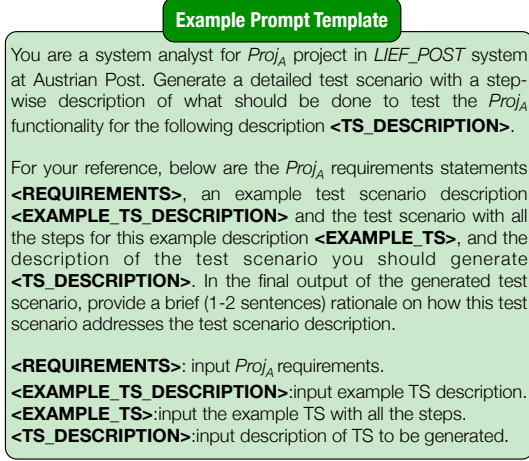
Example Prompt Template

You are a system analyst for $Proj_A$ project in LIEF_POST system at Austrian Post. Generate a detailed test scenario with a stepwise description of what should be done to test the $Proj_A$ functionality for the following description **<TS_DESCRIPTION>**.

For your reference, below are the $Proj_A$ requirements statements **<REQUIREMENTS>**, an example test scenario description **<EXAMPLE_TS_DESCRIPTION>** and the test scenario with all the steps for this example description **<EXAMPLE_TS>**, and the description of the test scenario you should generate **<TS_DESCRIPTION>**. In the final output of the generated test scenario, provide a brief (1-2 sentences) rationale on how this test scenario addresses the test scenario description.

**<REQUIREMENTS>**: input $Proj_A$ requirements.
**<EXAMPLE_TS_DESCRIPTION>**:input example TS description.
**<EXAMPLE_TS>**:input the example TS with all the steps.
**<TS_DESCRIPTION>**:input description of TS to be generated.